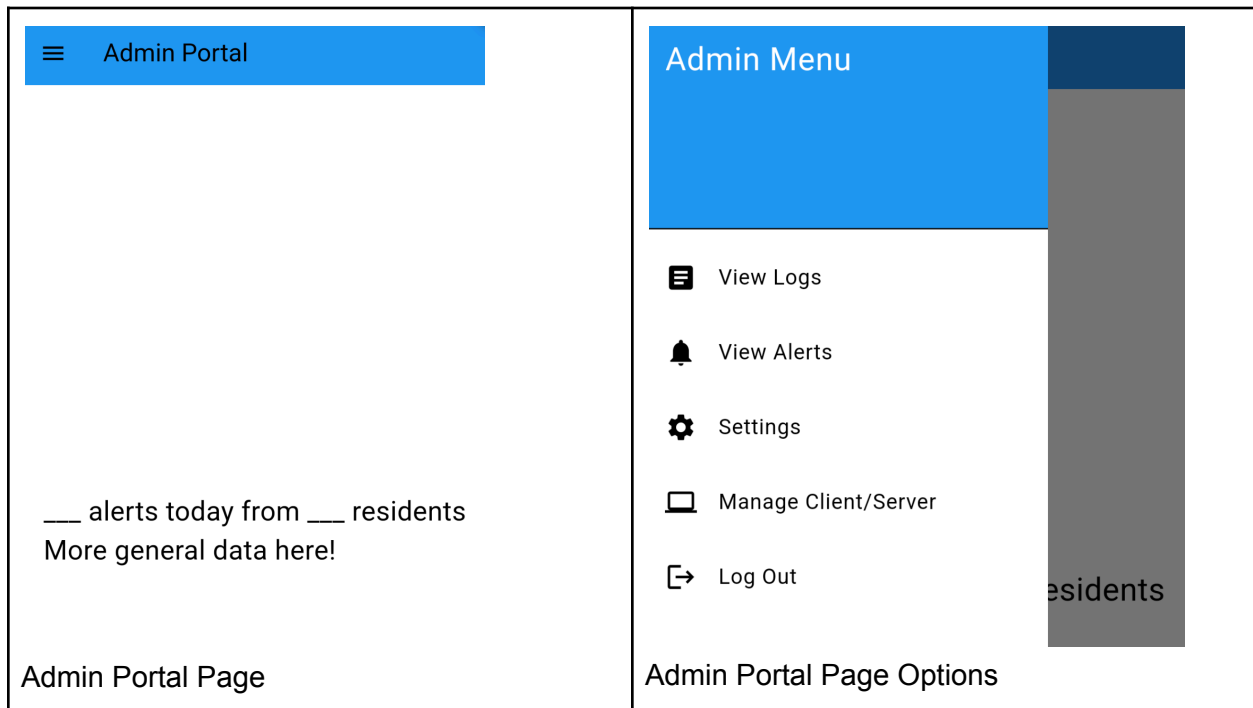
Admin Portal

___ alerts today from ___ residents
More general data here!

Admin Portal Page

Admin Menu

View Logs

View Alerts

Settings

Manage Client/Server

Log Out

esidents

Admin Portal Page Options